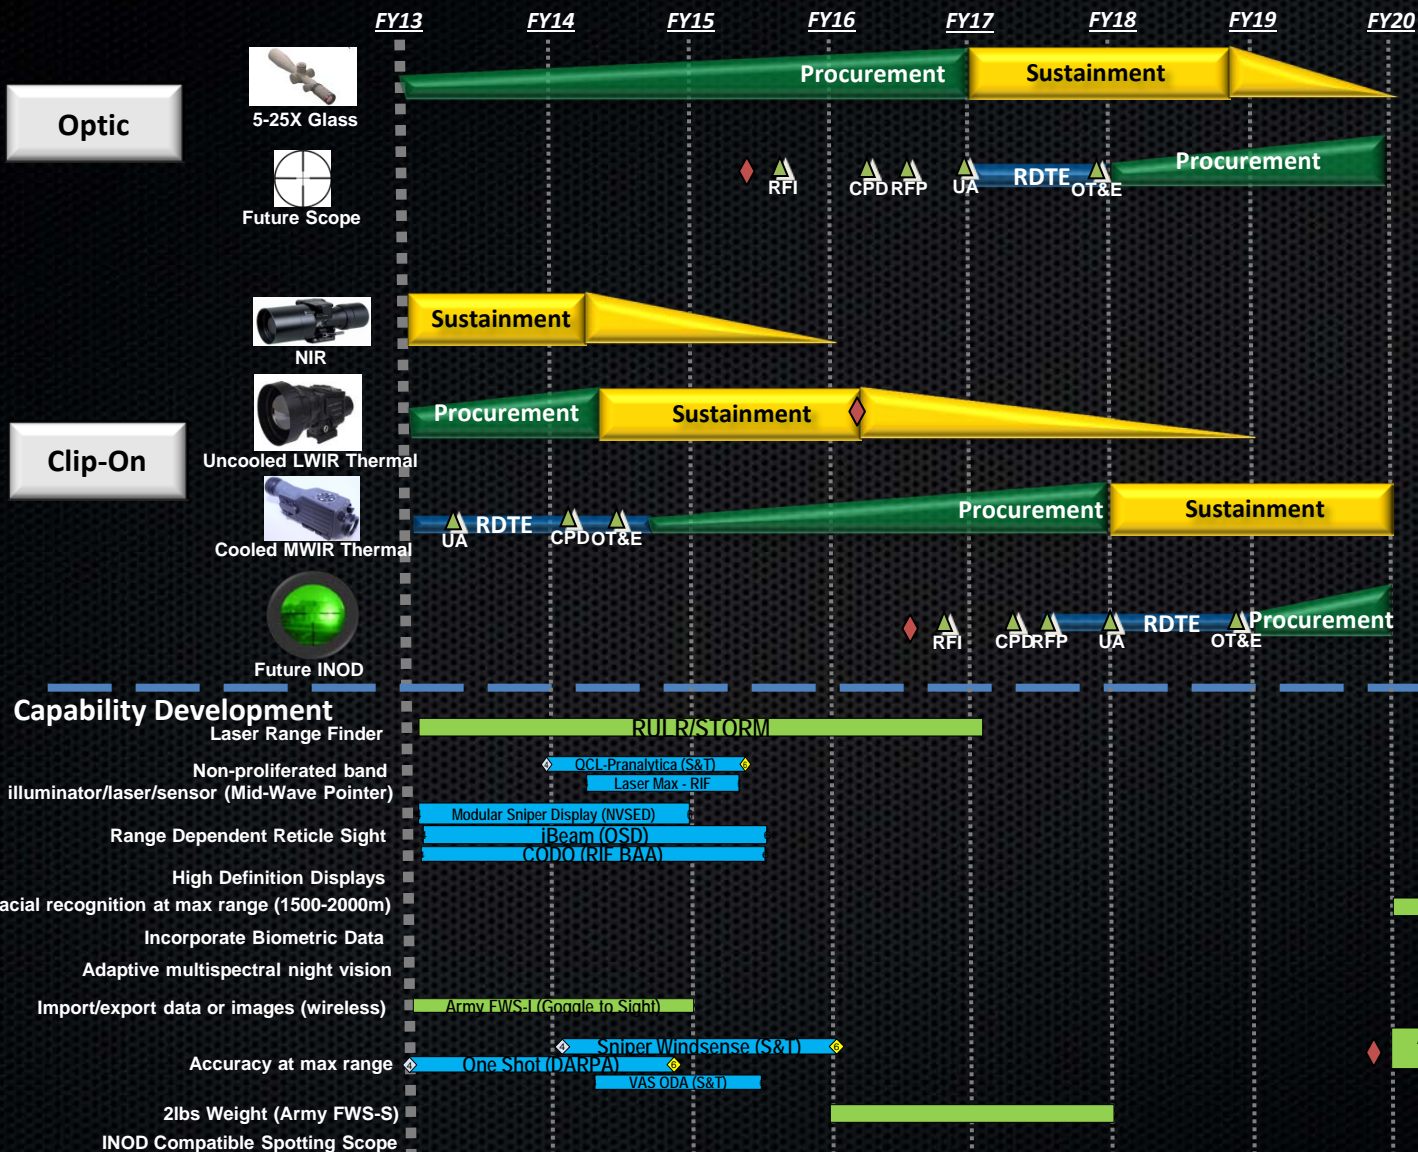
FY13 FY14 FY15 FY16 FY17 FY18 FY19 FY20

Optic

5-25X Glass
Procurement
Sustainment

Future Scope
RFI
CPD RFP
UA
RDTE
OT&E
Procurement

Clip-On

NIR
Sustainment

Uncooled LWIR Thermal
Procurement
Sustainment

Cooled MWIR Thermal
UA
RDTE
CPD OT&E
Procurement
Sustainment

Future INOD
RFI
CPD RFP
UA
RDTE
OT&E
Procurement

Capability Development
Laser Range Finder
RULR/STORM
Non-proliferated band illuminator/laser/sensor (Mid-Wave Pointer)
QCL-Pranalytica (S&T)
Laser Max - RIF
Range Dependent Reticle Sight
Modular Sniper Display (NVSED)
iBeam (OSD)
CODO (RIF BAA)
High Definition Displays
acial recognition at max range (1500-2000m)
Incorporate Biometric Data
Adaptive multispectral night vision
Import/export data or images (wireless)
Army FWS-I (Goggle to Sight)
Accuracy at max range
Sniper Windsense (S&T)
One Shot (DARPA)
VAS ODA (S&T)
2lbs Weight (Army FWS-S)
INOD Compatible Spotting Scope